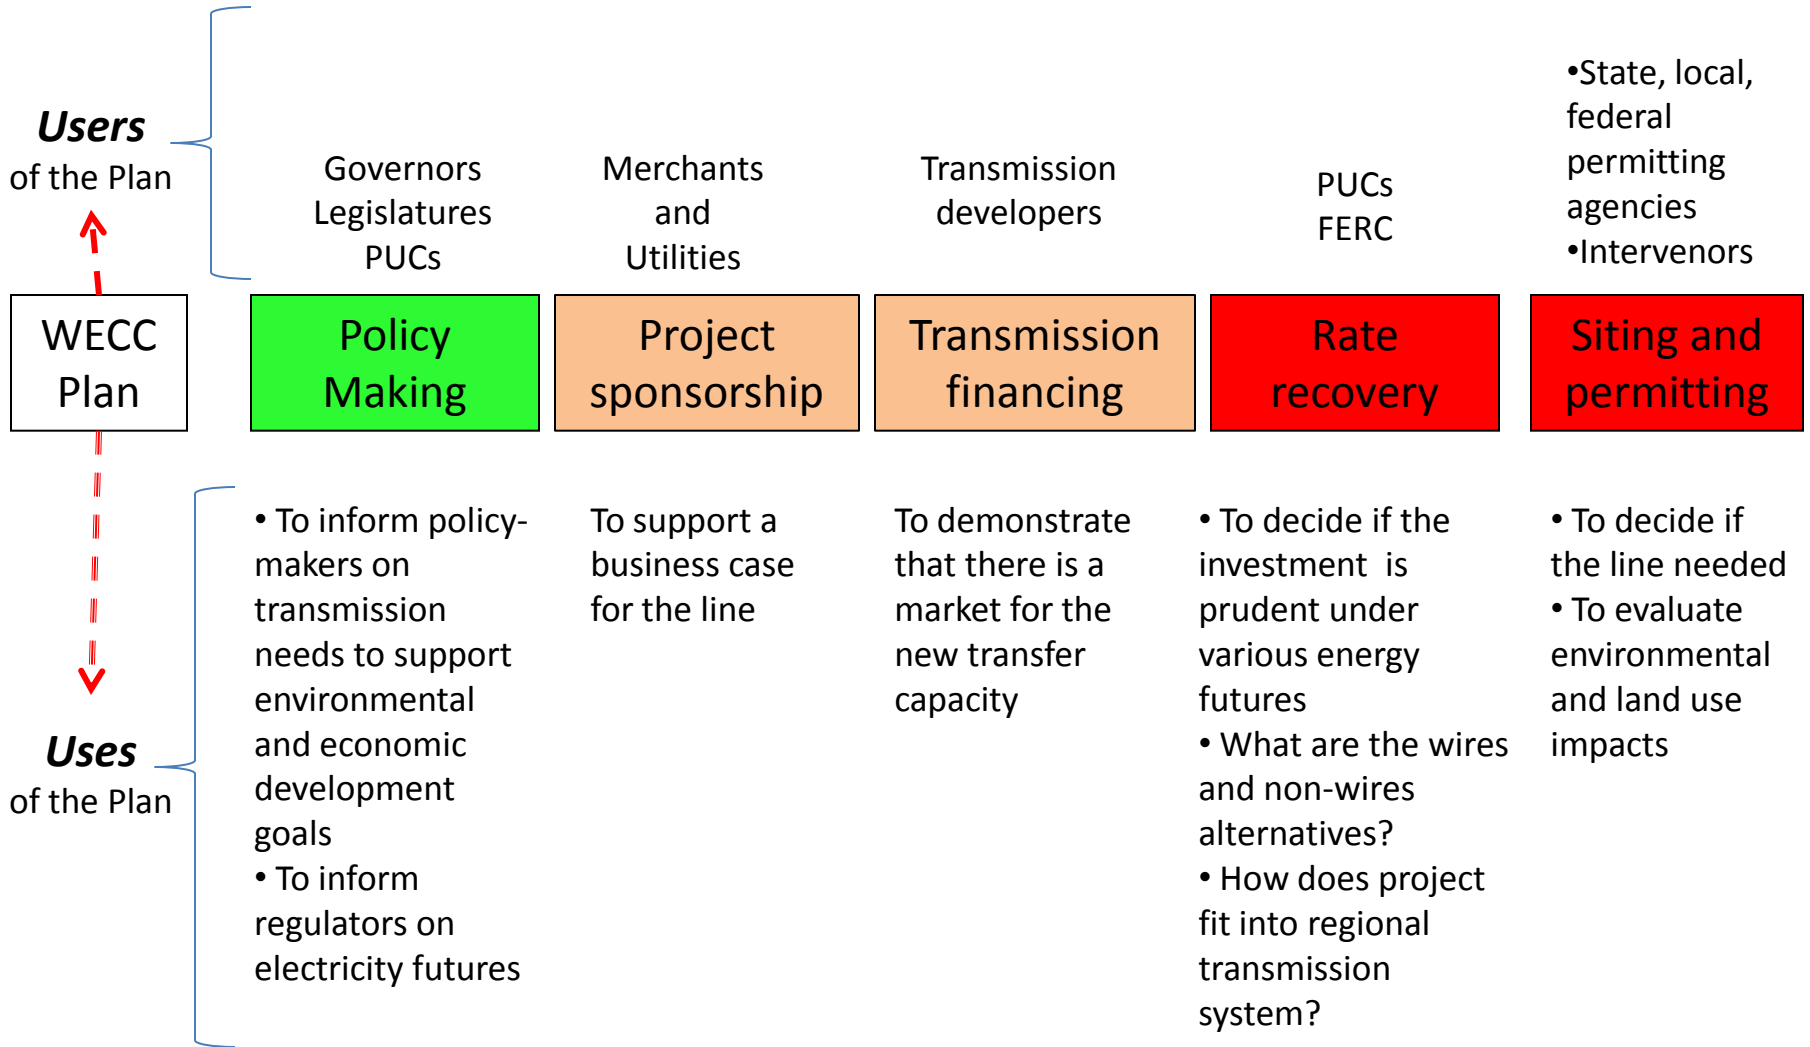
Users
of the Plan

Governors
Legislatures
PUCs

Merchants
and
Utilities

Transmission
developers

PUCs
FERC

•State, local, federal permitting agencies
•Intervenors

WECC Plan

Policy Making

Project sponsorship

Transmission financing

Rate recovery

Siting and permitting

Uses
of the Plan

• To inform policy-makers on transmission needs to support environmental and economic development goals
• To inform regulators on electricity futures

To support a business case for the line

To demonstrate that there is a market for the new transfer capacity

• To decide if the investment is prudent under various energy futures
• What are the wires and non-wires alternatives?
• How does project fit into regional transmission system?

• To decide if the line needed
• To evaluate environmental and land use impacts